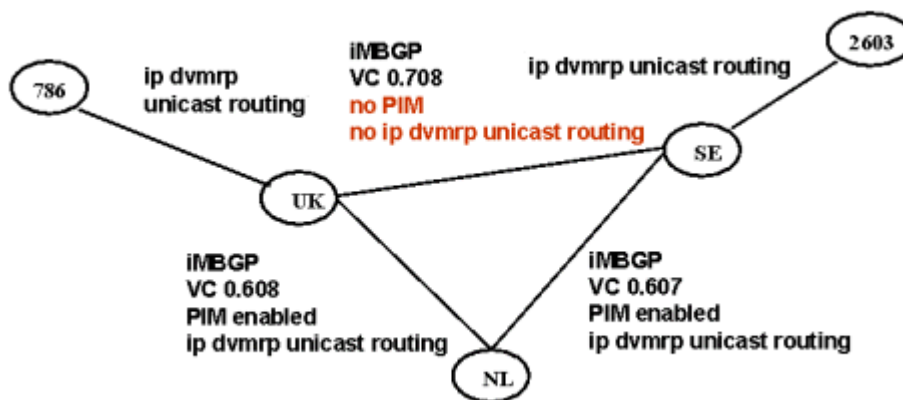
786

ip dvmrp
unicast routing

iMBGP
VC 0.708
no PIM
no ip dvmrp unicast routing

2603

ip dvmrp unicast routing

SE

UK

iMBGP
VC 0.608
PIM enabled
ip dvmrp unicast routing

iMBGP
VC 0.607
PIM enabled
ip dvmrp unicast routing

NL